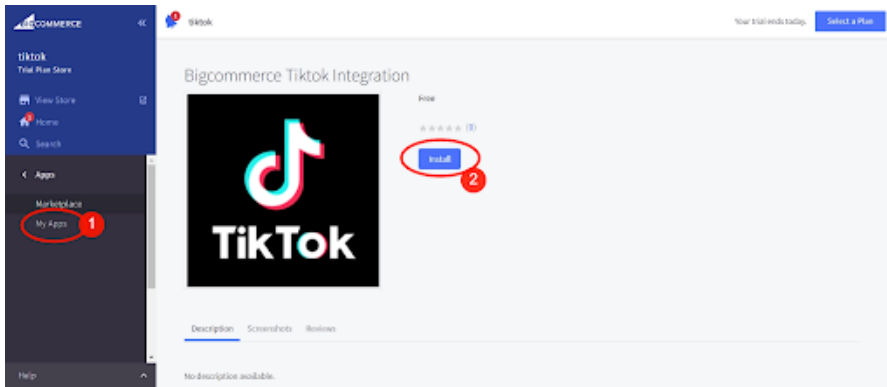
BIGCOMMERCE

tiktok
Trial Plan Store

View Store
Home
Search

Apps

Marketplace
My Apps
1

Help

tiktok

Your trial ends today.
Select a Plan

Bigcommerce Tiktok Integration

TikTok

Free

(0)

Install
2

Description
Screenshots
Reviews

No description available.